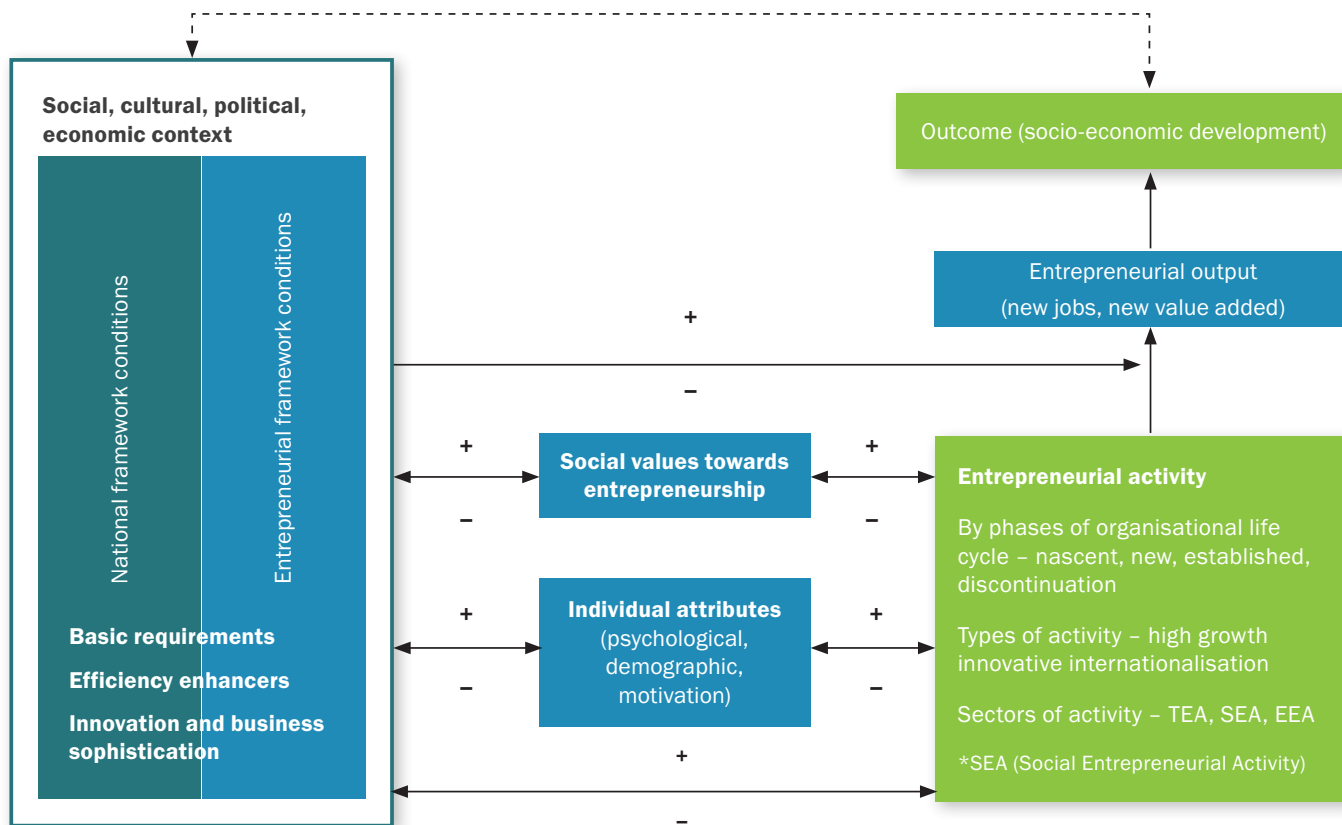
Social, cultural, political, economic context

National framework conditions

Entrepreneurial framework conditions

Basic requirements

Efficiency enhancers

Innovation and business sophistication

Outcome (socio-economic development)

Entrepreneurial output (new jobs, new value added)

+

–

+

–

Social values towards entrepreneurship

+

–

+

–

Individual attributes (psychological, demographic, motivation)

+

–

Entrepreneurial activity

By phases of organisational life cycle – nascent, new, established, discontinuation

Types of activity – high growth innovative internationalisation

Sectors of activity – TEA, SEA, EEA

*SEA (Social Entrepreneurial Activity)

+

–